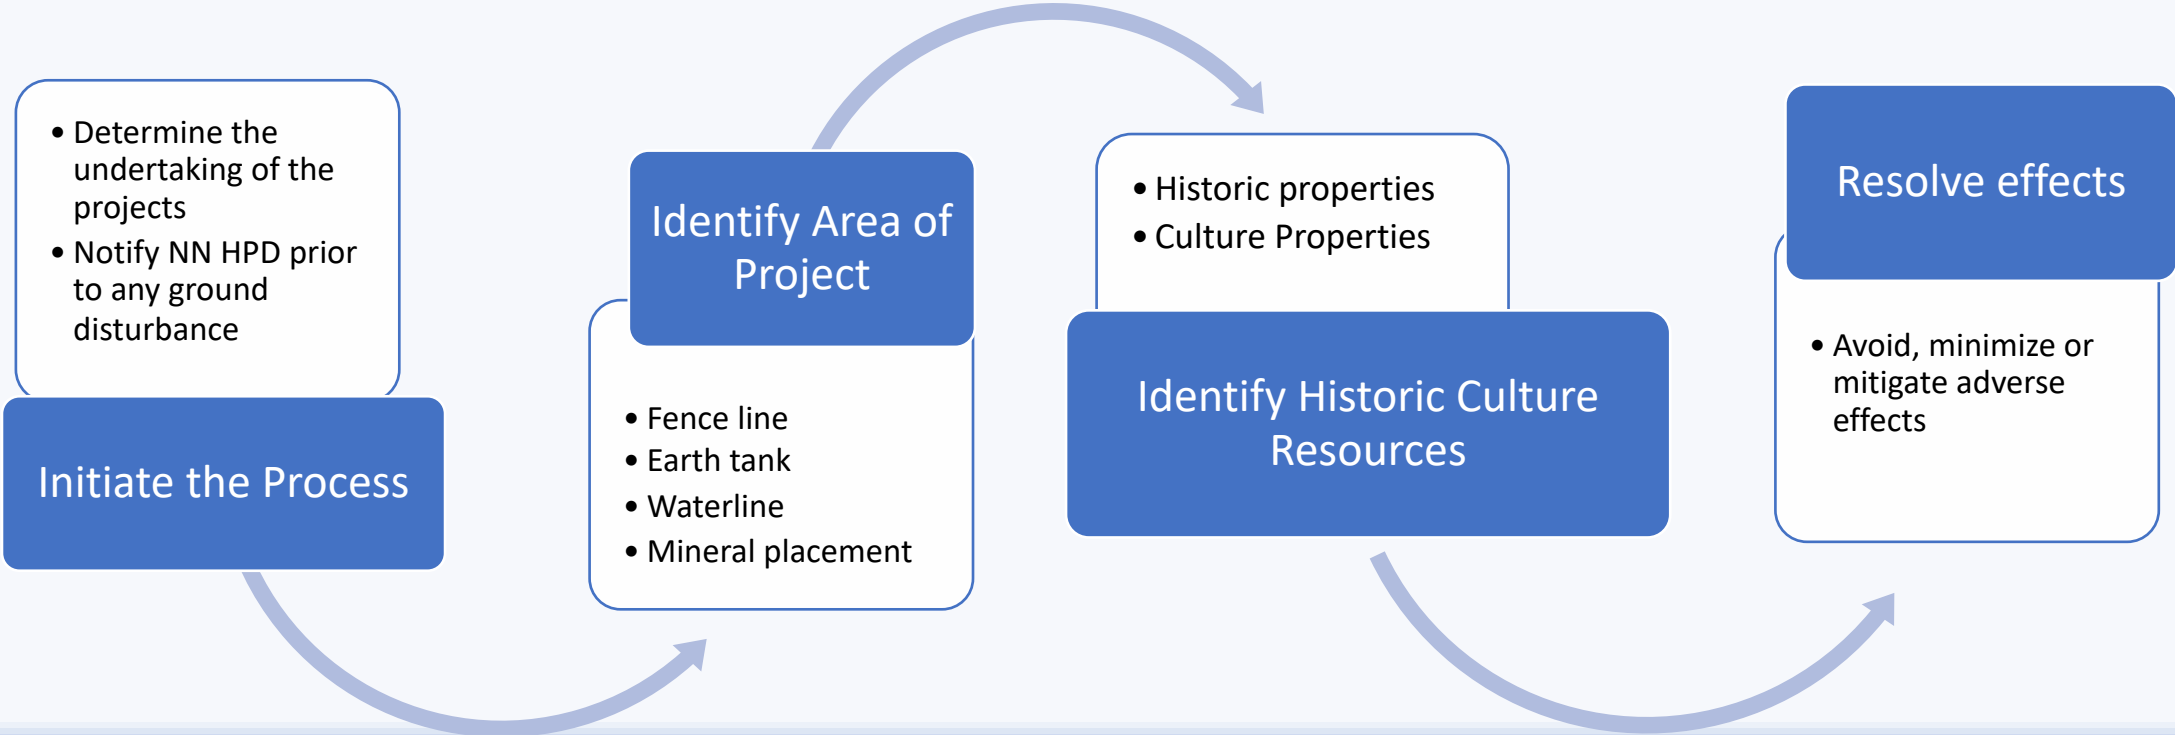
• Determine the undertaking of the projects
• Notify NN HPD prior to any ground disturbance

Initiate the Process

Identify Area of Project

• Fence line
• Earth tank
• Waterline
• Mineral placement

• Historic properties
• Culture Properties

Identify Historic Culture Resources

Resolve effects

• Avoid, minimize or mitigate adverse effects